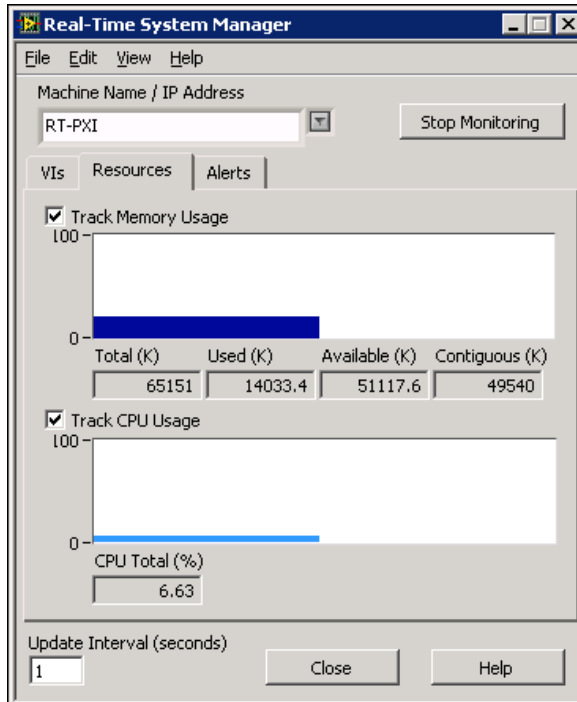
Real-Time System Manager

File Edit View Help

Machine Name / IP Address

RT-PXI

Stop Monitoring

VIs Resources Alerts

Track Memory Usage

100

0

Total (K) Used (K) Available (K) Contiguous (K)

| 65151 | 14033.4 | 51117.6 | 49540 |
|---|---|---|---|

Track CPU Usage

100

0

CPU Total (%)

6.63

Update Interval (seconds)

1

Close

Help